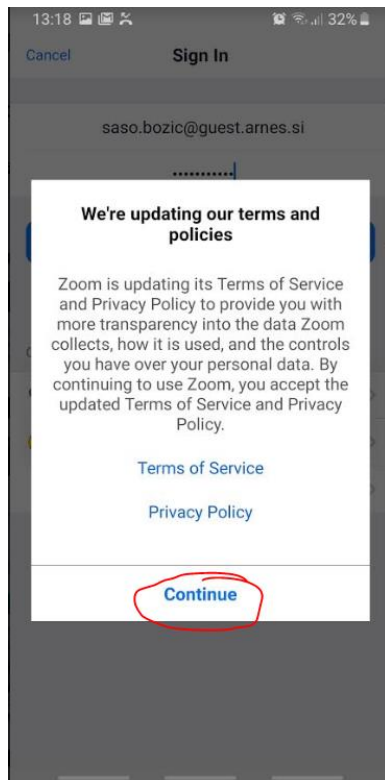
13:18 32%

Cancel

Sign In

saso.bozic@guest.arnes.si

..........

We're updating our terms and policies

Zoom is updating its Terms of Service and Privacy Policy to provide you with more transparency into the data Zoom collects, how it is used, and the controls you have over your personal data. By continuing to use Zoom, you accept the updated Terms of Service and Privacy Policy.

Terms of Service

Privacy Policy

Continue